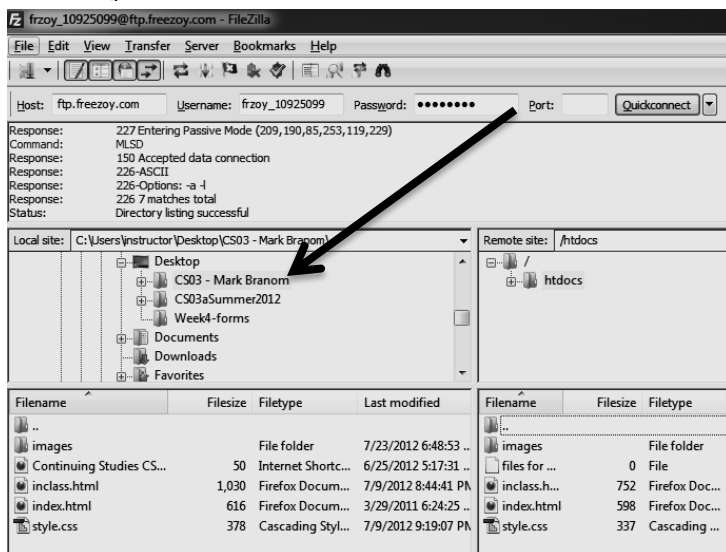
frzoy_10925099@ftp.freezoy.com - FileZilla

File Edit View Transfer Server Bookmarks Help

Host: ftp.freezoy.com Username: frzoy_10925099 Password: •••••••• Port: Quickconnect

Response: 227 Entering Passive Mode (209,190,85,253,119,229)
Command: MLSD
Response: 150 Accepted data connection
Response: 226-ASCII
Response: 226-Options: -a -l
Response: 226 7 matches total
Status: Directory listing successful

Local site: C:\Users\instructor\Desktop\CS03 - Mark Branom\

Desktop
CS03 - Mark Branom
CS03aSummer2012
Week4-forms
Documents
Downloads
Favorites

Remote site: /htdocs

/
htdocs

| Filename | Filesize | Filetype | Last modified |
|---|---|---|---|
| .. | | | |
| images | | File folder | 7/23/2012 6:48:53 ... |
| Continuing Studies CS... | 50 | Internet Shortc... | 6/25/2012 5:17:31 ... |
| inclass.html | 1,030 | Firefox Docum... | 7/9/2012 8:44:41 PN |
| index.html | 616 | Firefox Docum... | 3/29/2011 6:24:25 ... |
| style.css | 378 | Cascading Styl... | 7/9/2012 9:19:07 PN |

| Filename | Filesize | Filetype |
|---|---|---|
| .. | | |
| images | | File folder |
| files for ... | 0 | File |
| inclass.h... | 752 | Firefox Doc... |
| index.html | 598 | Firefox Doc... |
| style.css | 337 | Cascading ... |